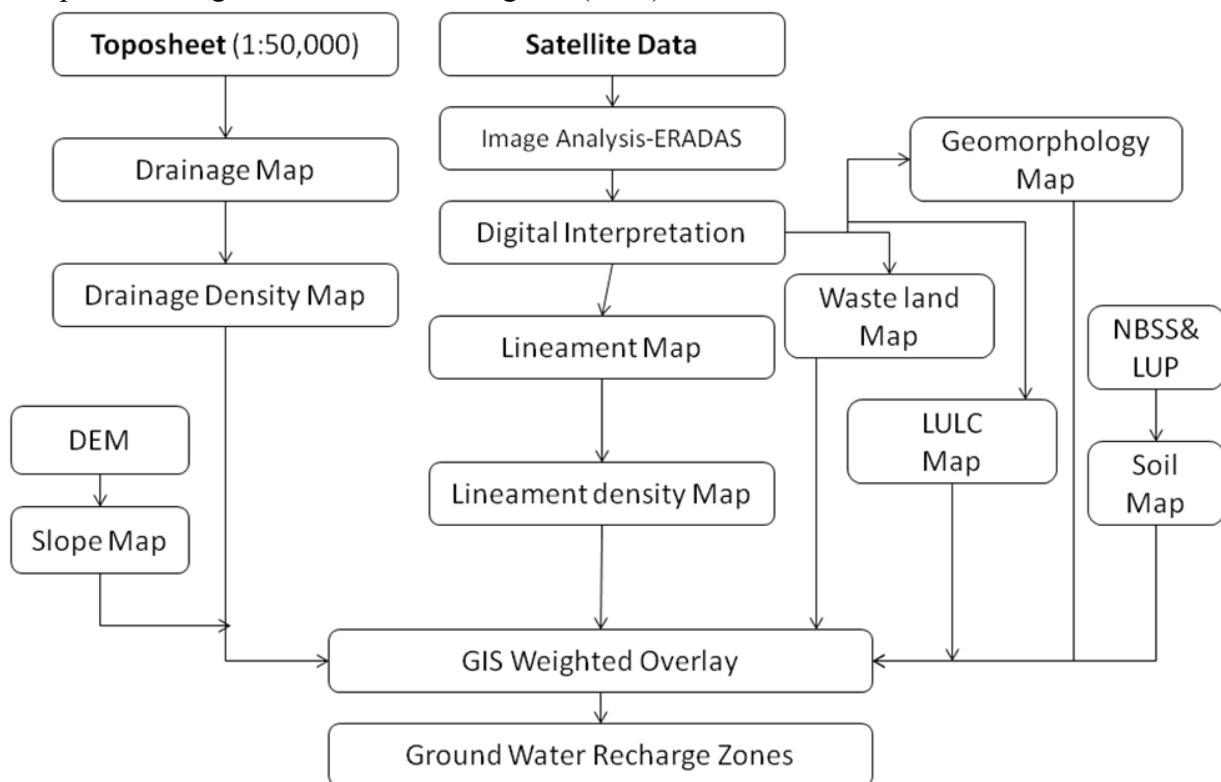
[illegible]

Toposheet (1:50,000)

Drainage Map

Drainage Density Map

Satellite Data

Image Analysis-ERADAS

Digital Interpretation

Lineament Map

Lineament density Map

Geomorphology Map

Waste land Map

LULC Map

NBSS& LUP

Soil Map

DEM

Slope Map

GIS Weighted Overlay

Ground Water Recharge Zones